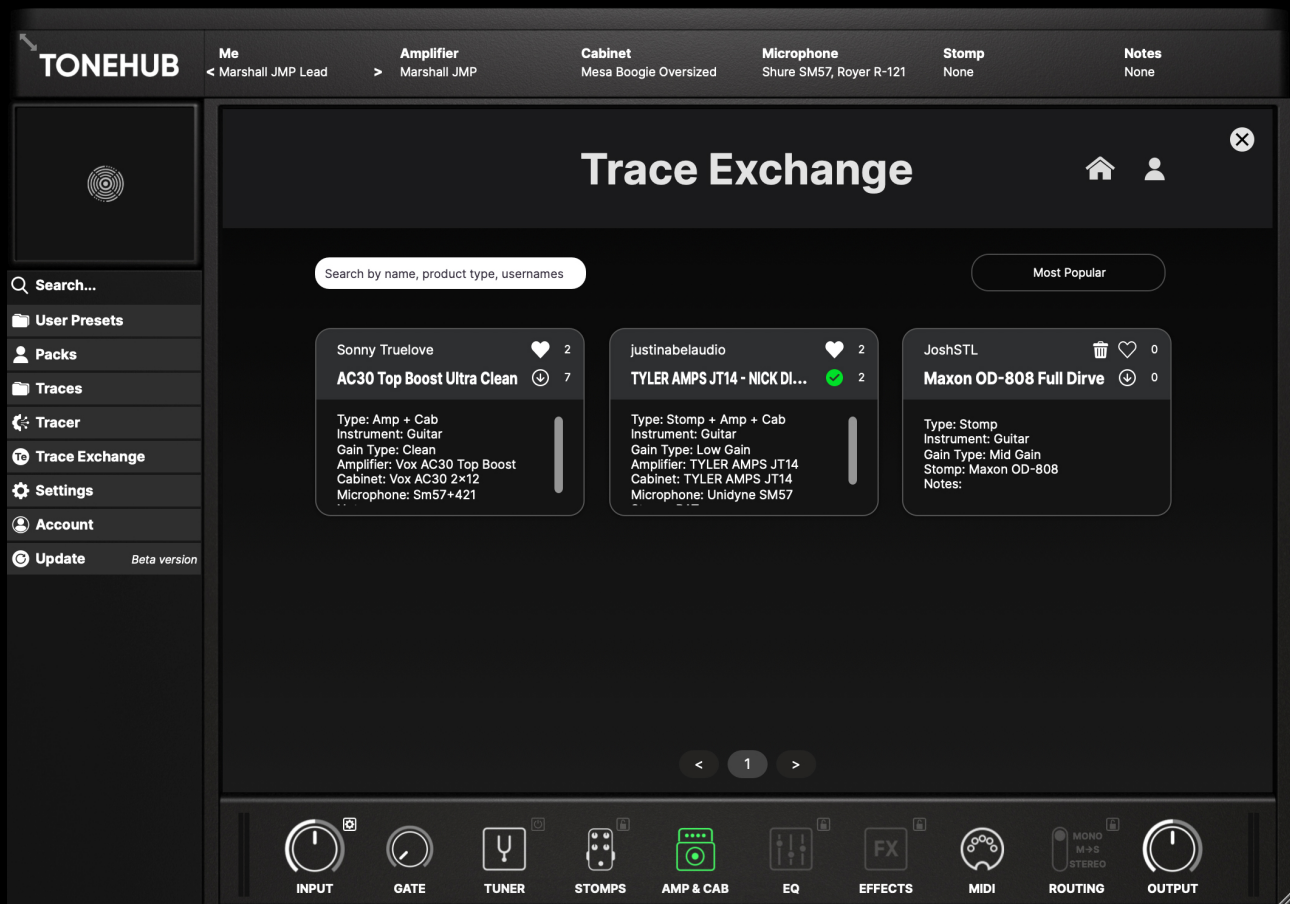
TONEHUB

Me
< Marshall JMP Lead >

Amplifier
Marshall JMP

Cabinet
Mesa Boogie Oversized

Microphone
Shure SM57, Royer R-121

Stomp
None

Notes
None

Search...
User Presets
Packs
Traces
Tracer
Trace Exchange
Settings
Account
Update Beta version

Trace Exchange

Search by name, product type, usernames

Most Popular

Sonny Truelove 2
AC30 Top Boost Ultra Clean 7
Type: Amp + Cab
Instrument: Guitar
Gain Type: Clean
Amplifier: Vox AC30 Top Boost
Cabinet: Vox AC30 2×12
Microphone: Sm57+421

justinabelaudio 2
TYLER AMPS JT14 - NICK DI... 2
Type: Stomp + Amp + Cab
Instrument: Guitar
Gain Type: Low Gain
Amplifier: TYLER AMPS JT14
Cabinet: TYLER AMPS JT14
Microphone: Unidyne SM57

JoshSTL 0
Maxon OD-808 Full Dirve 0
Type: Stomp
Instrument: Guitar
Gain Type: Mid Gain
Stomp: Maxon OD-808
Notes:

< 1 >

INPUT
GATE
TUNER
STOMPS
AMP & CAB
EQ
FX
EFFECTS
MIDI
MONO
M+S
STEREO
ROUTING
OUTPUT